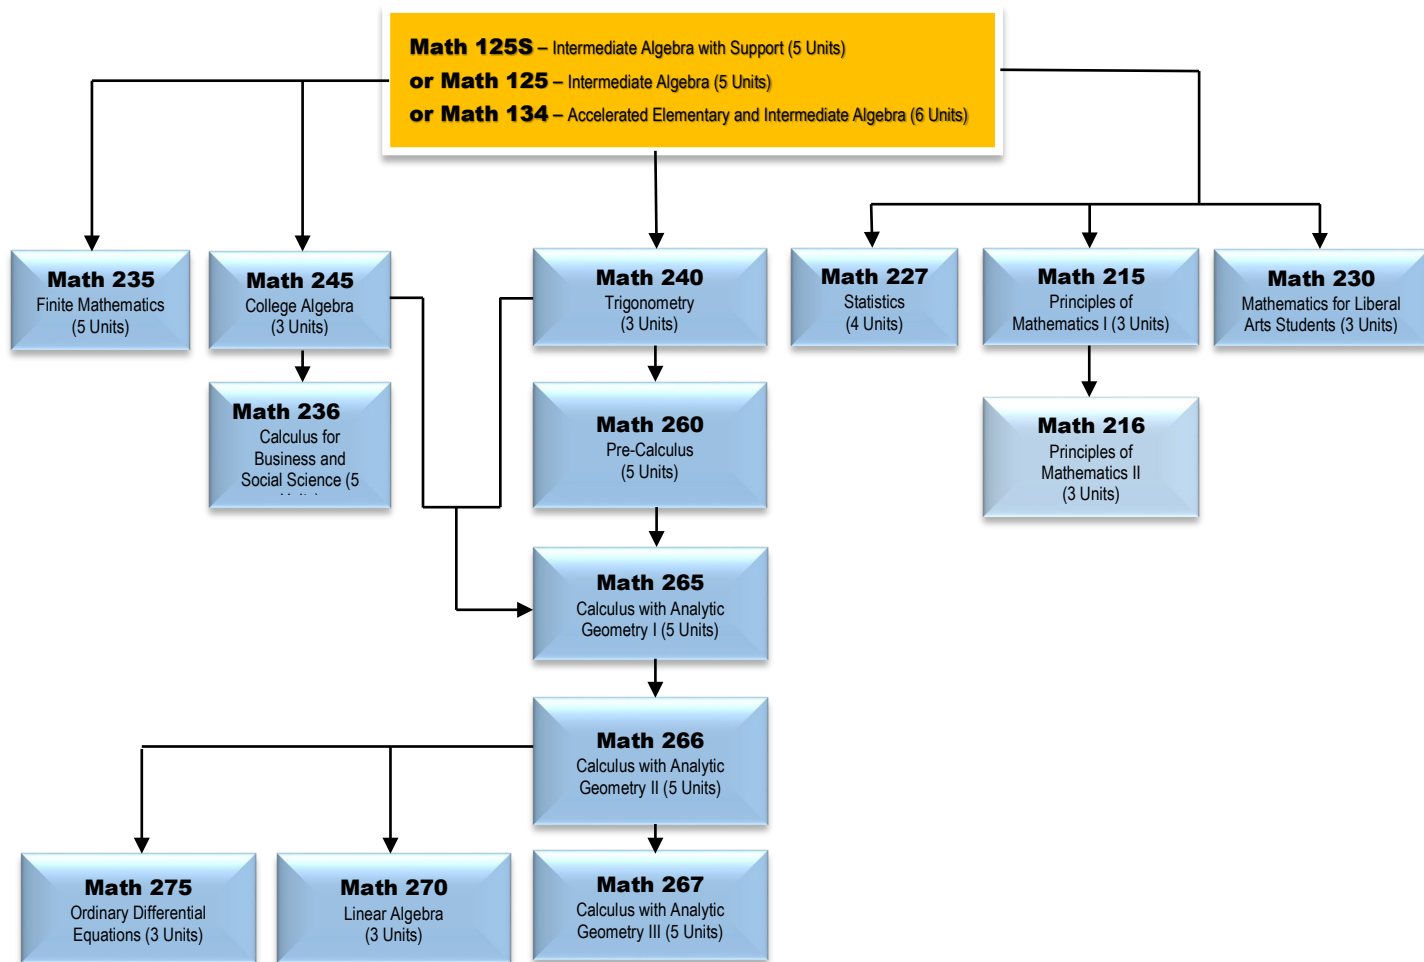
Math 125S – Intermediate Algebra with Support (5 Units)
or Math 125 – Intermediate Algebra (5 Units)
or Math 134 – Accelerated Elementary and Intermediate Algebra (6 Units)

Math 235
Finite Mathematics
(5 Units)

Math 245
College Algebra
(3 Units)

Math 240
Trigonometry
(3 Units)

Math 227
Statistics
(4 Units)

Math 215
Principles of
Mathematics I (3 Units)

Math 230
Mathematics for Liberal
Arts Students (3 Units)

Math 236
Calculus for
Business and
Social Science (5
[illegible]

Math 260
Pre-Calculus
(5 Units)

Math 216
Principles of
Mathematics II
(3 Units)

Math 265
Calculus with Analytic
Geometry I (5 Units)

Math 266
Calculus with Analytic
Geometry II (5 Units)

Math 275
Ordinary Differential
Equations (3 Units)

Math 270
Linear Algebra
(3 Units)

Math 267
Calculus with Analytic
Geometry III (5 Units)